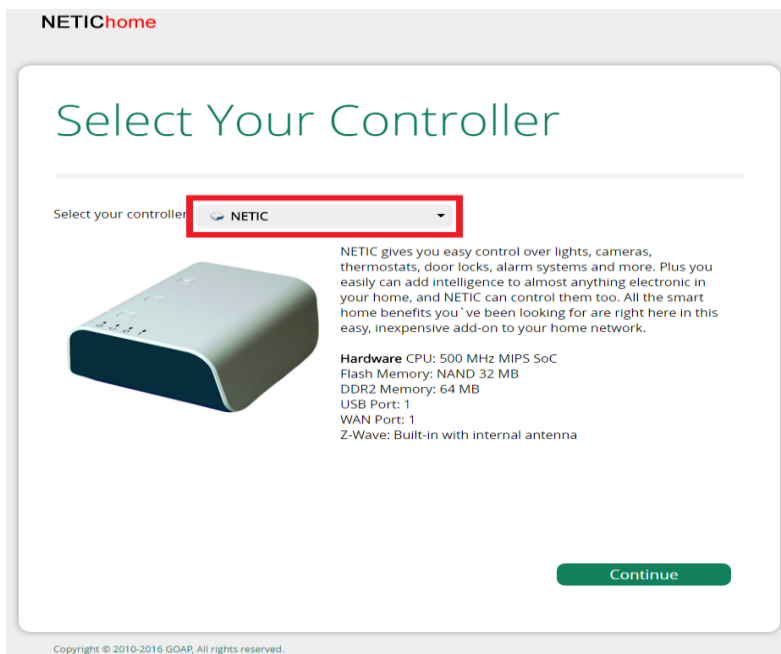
NETIChome

Select Your Controller

Select your controller NETIC

NETIC gives you easy control over lights, cameras, thermostats, door locks, alarm systems and more. Plus you easily can add intelligence to almost anything electronic in your home, and NETIC can control them too. All the smart home benefits you`ve been looking for are right here in this easy, inexpensive add-on to your home network.

Hardware CPU: 500 MHz MIPS SoC
Flash Memory: NAND 32 MB
DDR2 Memory: 64 MB
USB Port: 1
WAN Port: 1
Z-Wave: Built-in with internal antenna

Continue

Copyright © 2010-2016 GOAP, All rights reserved.